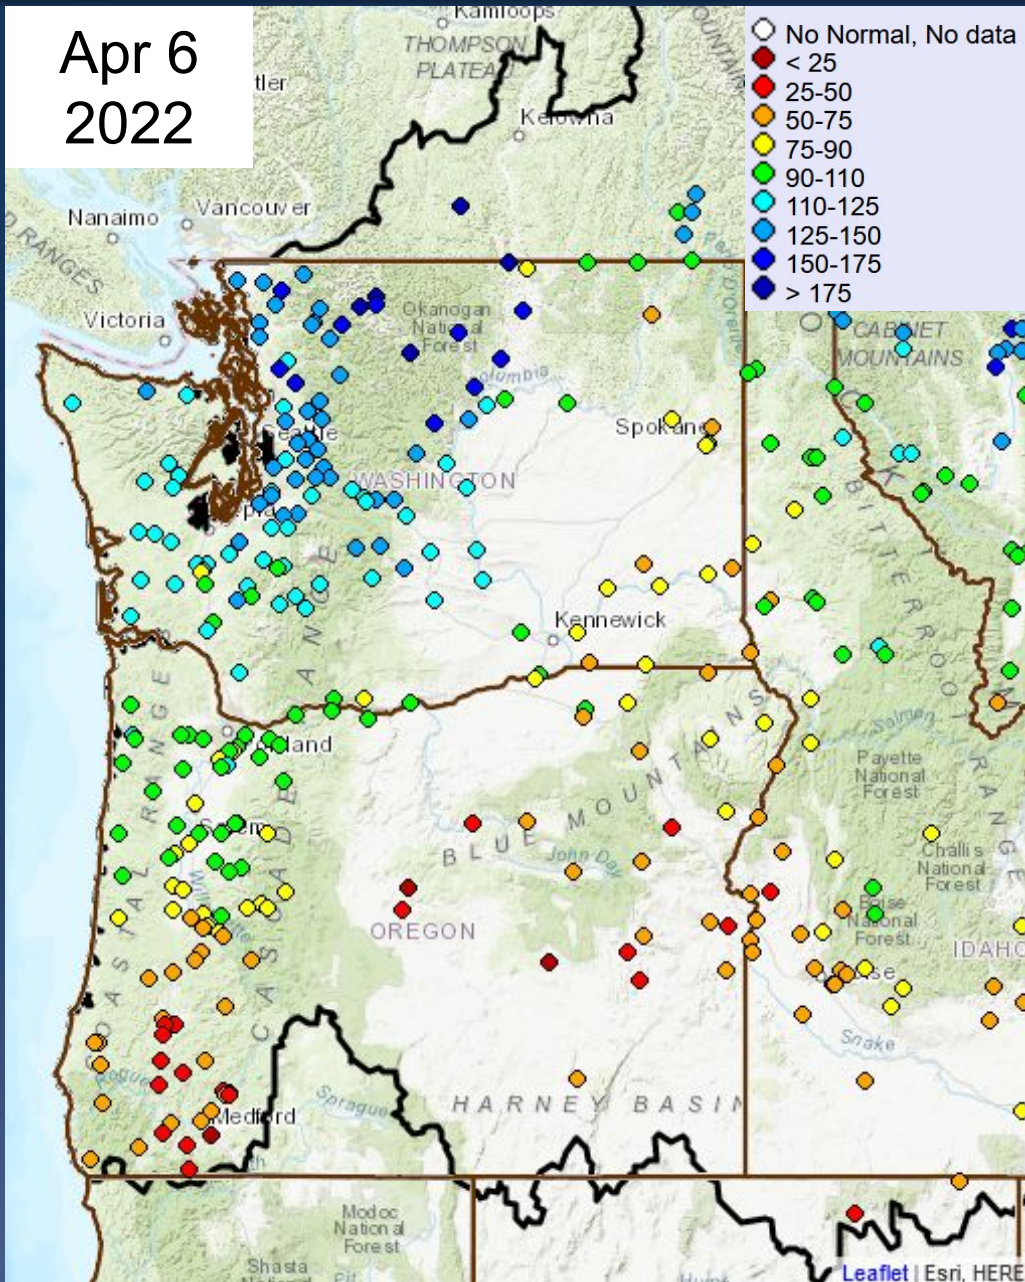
Apr 6
2022

No Normal, No data
< 25
25-50
50-75
75-90
90-110
110-125
125-150
150-175
> 175

Kamloops
THOMPSON PLATEAU
Kelowna
Nanaimo
Vancouver
Victoria
Okanogan National Forest
Seattle
WASHINGTON
Spokane
CABINET MOUNTAINS
Kennewick
Portland
Salem
BLUE MOUNTAINS
John Day
Payette National Forest
Challis National Forest
Boise National Forest
Boise
IDAHO
OREGON
Medford
HARNEY BASIN
Snake
Sprague
Modoc National Forest
Shasta
Leaflet | Esri, HERE